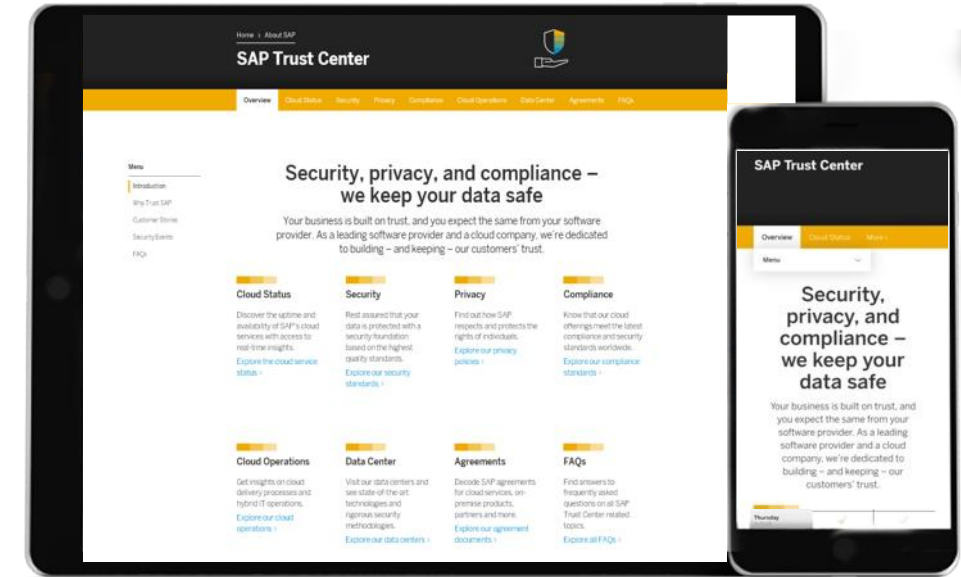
Home › About SAP

SAP Trust Center

Overview | Cloud Status | Security | Privacy | Compliance | Cloud Operations | Data Center | Agreements | FAQs

Menu

Introduction

Why Trust SAP

Customer Stories

Security Events

FAQs

Security, privacy, and compliance – we keep your data safe

Your business is built on trust, and you expect the same from your software provider. As a leading software provider and a cloud company, we're dedicated to building – and keeping – our customers' trust.

Cloud Status

Discover the uptime and availability of SAP's cloud services with access to real-time insights.

Explore the cloud service status ›

Security

Rest assured that your data is protected with a security foundation based on the highest quality standards.

Explore our security standards ›

Privacy

Find out how SAP respects and protects the rights of individuals.

Explore our privacy policies ›

Compliance

Know that our cloud offerings meet the latest compliance and security standards worldwide.

Explore our compliance standards ›

Cloud Operations

Get insights on cloud delivery processes and hybrid IT operations.

Explore our cloud operations ›

Data Center

Visit our data centers and see state-of-the-art technologies and rigorous security methodologies.

Explore our data centers ›

Agreements

Decode SAP agreements for cloud services, on-premise products, partners and more.

Explore our agreement documents ›

FAQs

Find answers to frequently asked questions on all SAP Trust Center related topics.

Explore all FAQs ›

SAP Trust Center

Overview | Cloud Status | More ›

Menu

Security, privacy, and compliance – we keep your data safe

Your business is built on trust, and you expect the same from your software provider. As a leading software provider and a cloud company, we're dedicated to building – and keeping – our customers' trust.

Thursday